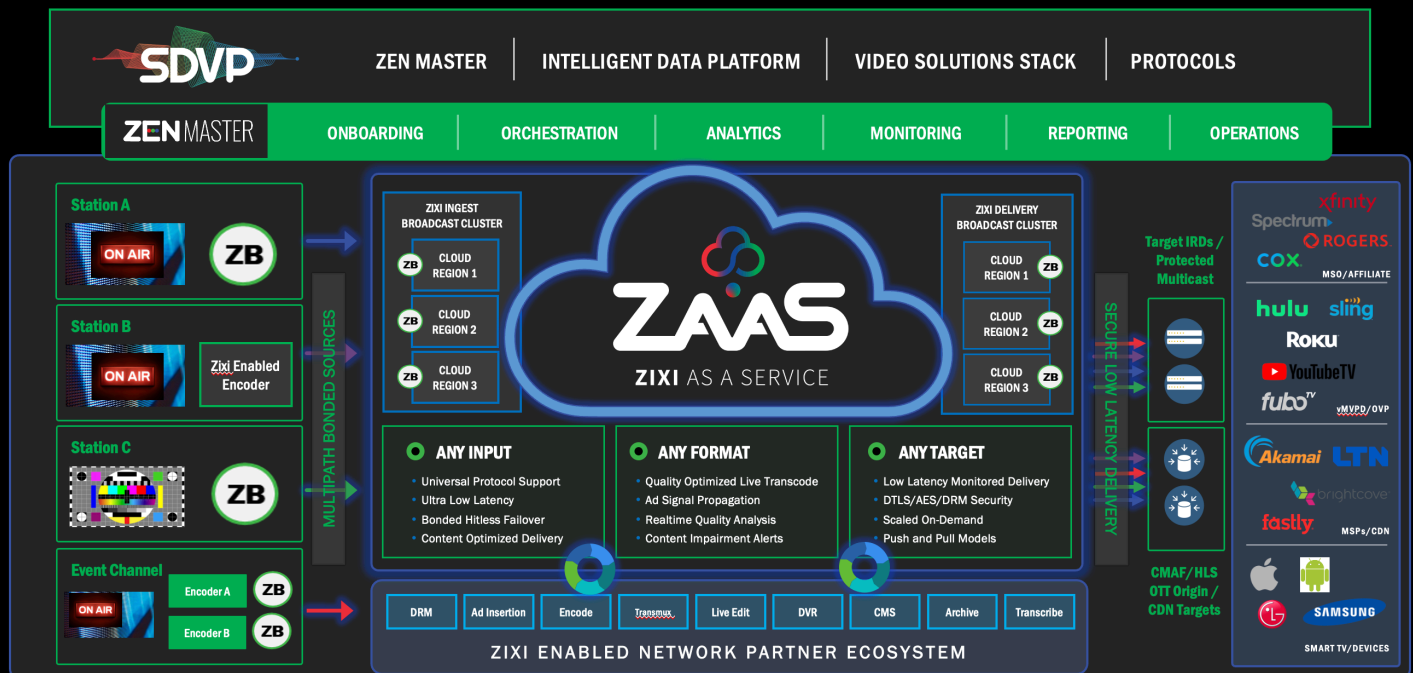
SDVP

ZEN MASTER | INTELLIGENT DATA PLATFORM | VIDEO SOLUTIONS STACK | PROTOCOLS

ZEN MASTER

ONBOARDING | ORCHESTRATION | ANALYTICS | MONITORING | REPORTING | OPERATIONS

Station A

ON AIR

ZB

Station B

ON AIR

Zixi Enabled Encoder

Station C

ZB

Event Channel

ON AIR

Encoder A

ZB

Encoder B

ZB

MULTIPATH BONDED SOURCES

ZIXI INGEST BROADCAST CLUSTER

ZB CLOUD REGION 1

ZB CLOUD REGION 2

ZB CLOUD REGION 3

ZAAS

ZIXI AS A SERVICE

ZIXI DELIVERY BROADCAST CLUSTER

CLOUD REGION 1 ZB

CLOUD REGION 2 ZB

CLOUD REGION 3 ZB

ANY INPUT

Universal Protocol Support
Ultra Low Latency
Bonded Hitless Failover
Content Optimized Delivery

ANY FORMAT

Quality Optimized Live Transcode
Ad Signal Propagation
Realtime Quality Analysis
Content Impairment Alerts

ANY TARGET

Low Latency Monitored Delivery
DTLS/AES/DRM Security
Scaled On-Demand
Push and Pull Models

DRM | Ad Insertion | Encode | Transmux | Live Edit | DVR | CMS | Archive | Transcribe

ZIXI ENABLED NETWORK PARTNER ECOSYSTEM

SECURE LOW LATENCY DELIVERY

Target IRDs / Protected Multicast

CMAF/HLS OTT Origin / CDN Targets

xfinity
Spectrum
ROGERS
COX
MSO/AFFILIATE

hulu
sling
Roku
YouTubeTV
fubo TV
vMVPD/OVP

Akamai
LTN
brightcove
fastly
MSPs/CDN

LG
SAMSUNG
SMART TV/DEVICES